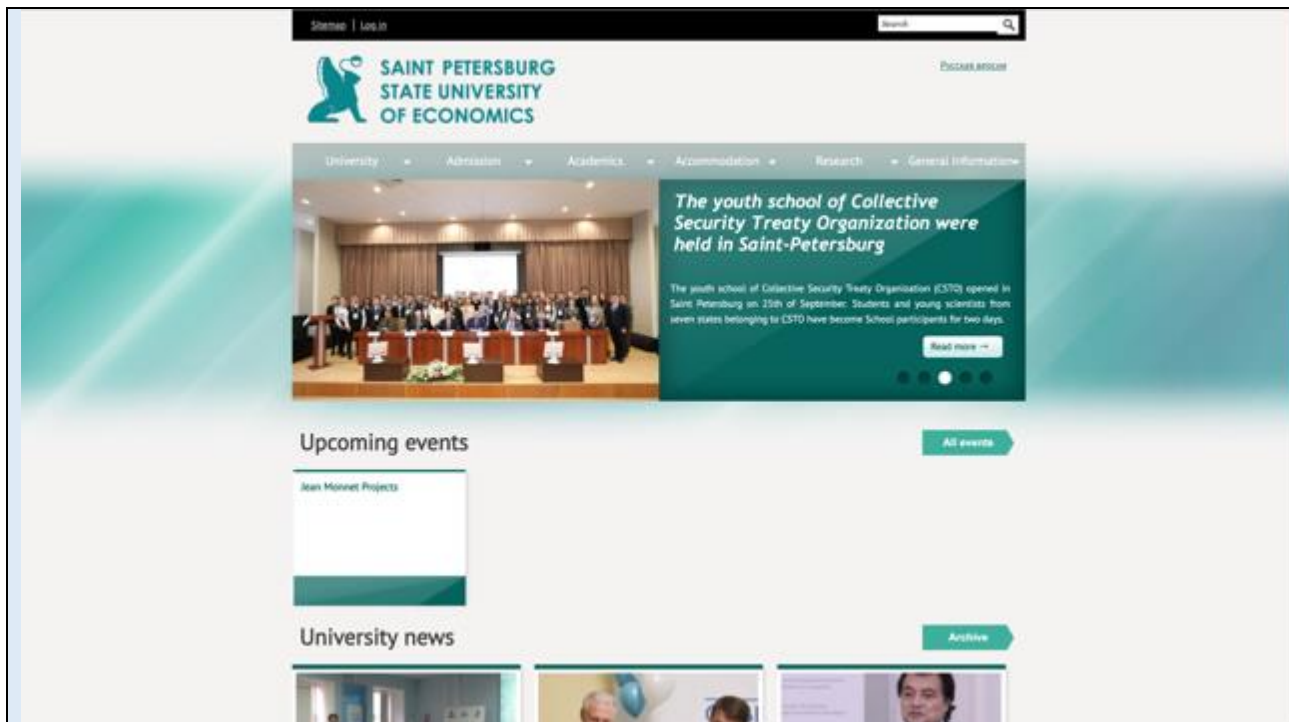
Sitemap | Log in

Search

SAINT PETERSBURG STATE UNIVERSITY OF ECONOMICS

Русская версия

University Admission Academics Accommodation Research General Information

The youth school of Collective Security Treaty Organization were held in Saint-Petersburg

The youth school of Collective Security Treaty Organization (CSTO) opened in Saint Petersburg on 25th of September. Students and young scientists from seven states belonging to CSTO have become School participants for two days.

Read more →

Upcoming events

All events

Jean Monnet Projects

University news

Archive